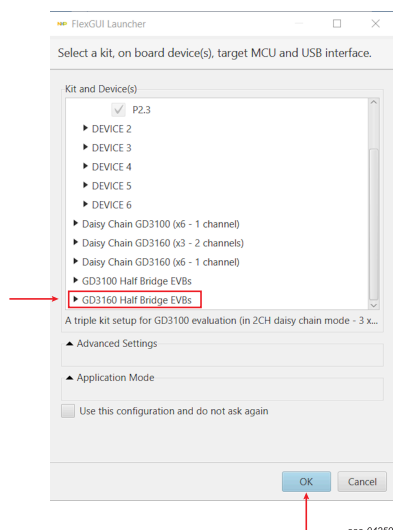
FlexGUI Launcher

Select a kit, on board device(s), target MCU and USB interface.

Kit and Device(s)

P2.3

DEVICE 2

DEVICE 3

DEVICE 4

DEVICE 5

DEVICE 6

Daisy Chain GD3100 (x6 - 1 channel)

Daisy Chain GD3160 (x3 - 2 channels)

Daisy Chain GD3160 (x6 - 1 channel)

GD3100 Half Bridge EVBs

GD3160 Half Bridge EVBs

A triple kit setup for GD3100 evaluation (in 2CH daisy chain mode - 3 x...

Advanced Settings

Application Mode

Use this configuration and do not ask again

OK

Cancel

aaa-04259